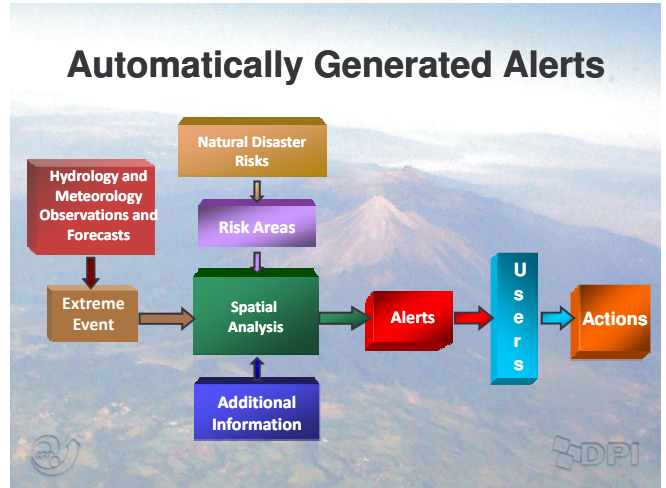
Automatically Generated Alerts

Natural Disaster Risks

Hydrology and Meteorology Observations and Forecasts

Risk Areas

Extreme Event

Spatial Analysis

Alerts

U
s
e
r
s

Actions

Additional Information

DPI